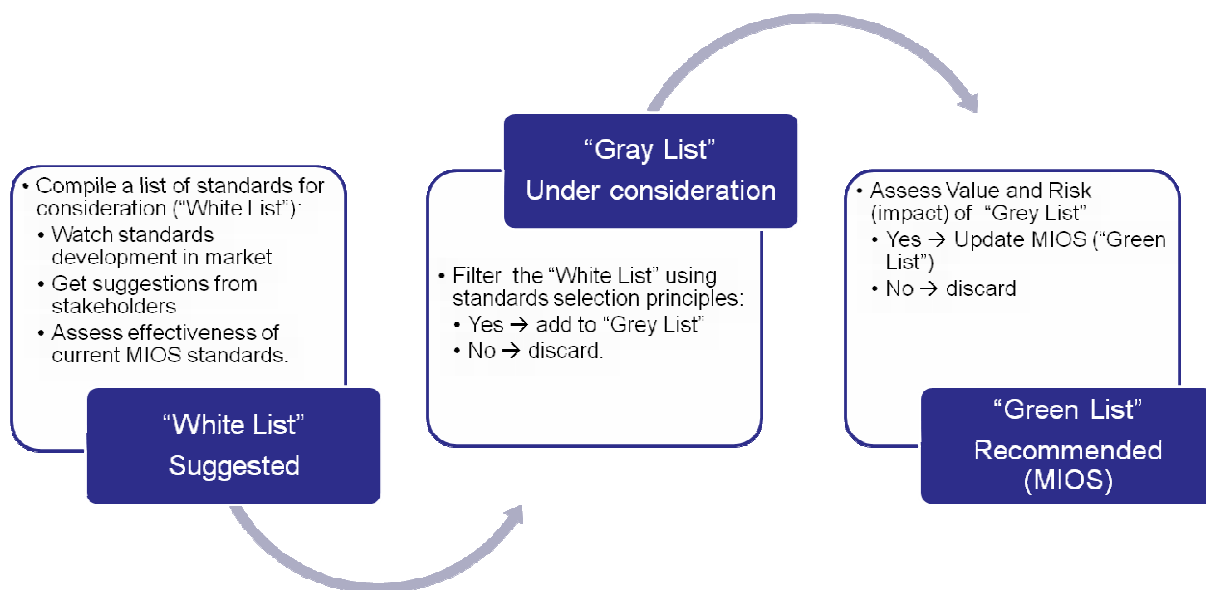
• Compile a list of standards for consideration ("White List"):
• Watch standards development in market
• Get suggestions from stakeholders
• Assess effectiveness of current MIOS standards.

"White List"
Suggested

"Gray List"
Under consideration

• Filter the "White List' using standards selection principles:
• Yes → add to "Grey List"
• No → discard.

• Assess Value and Risk (impact) of "Grey List"
• Yes → Update MIOS ("Green List")
• No → discard

"Green List"
Recommended (MIOS)